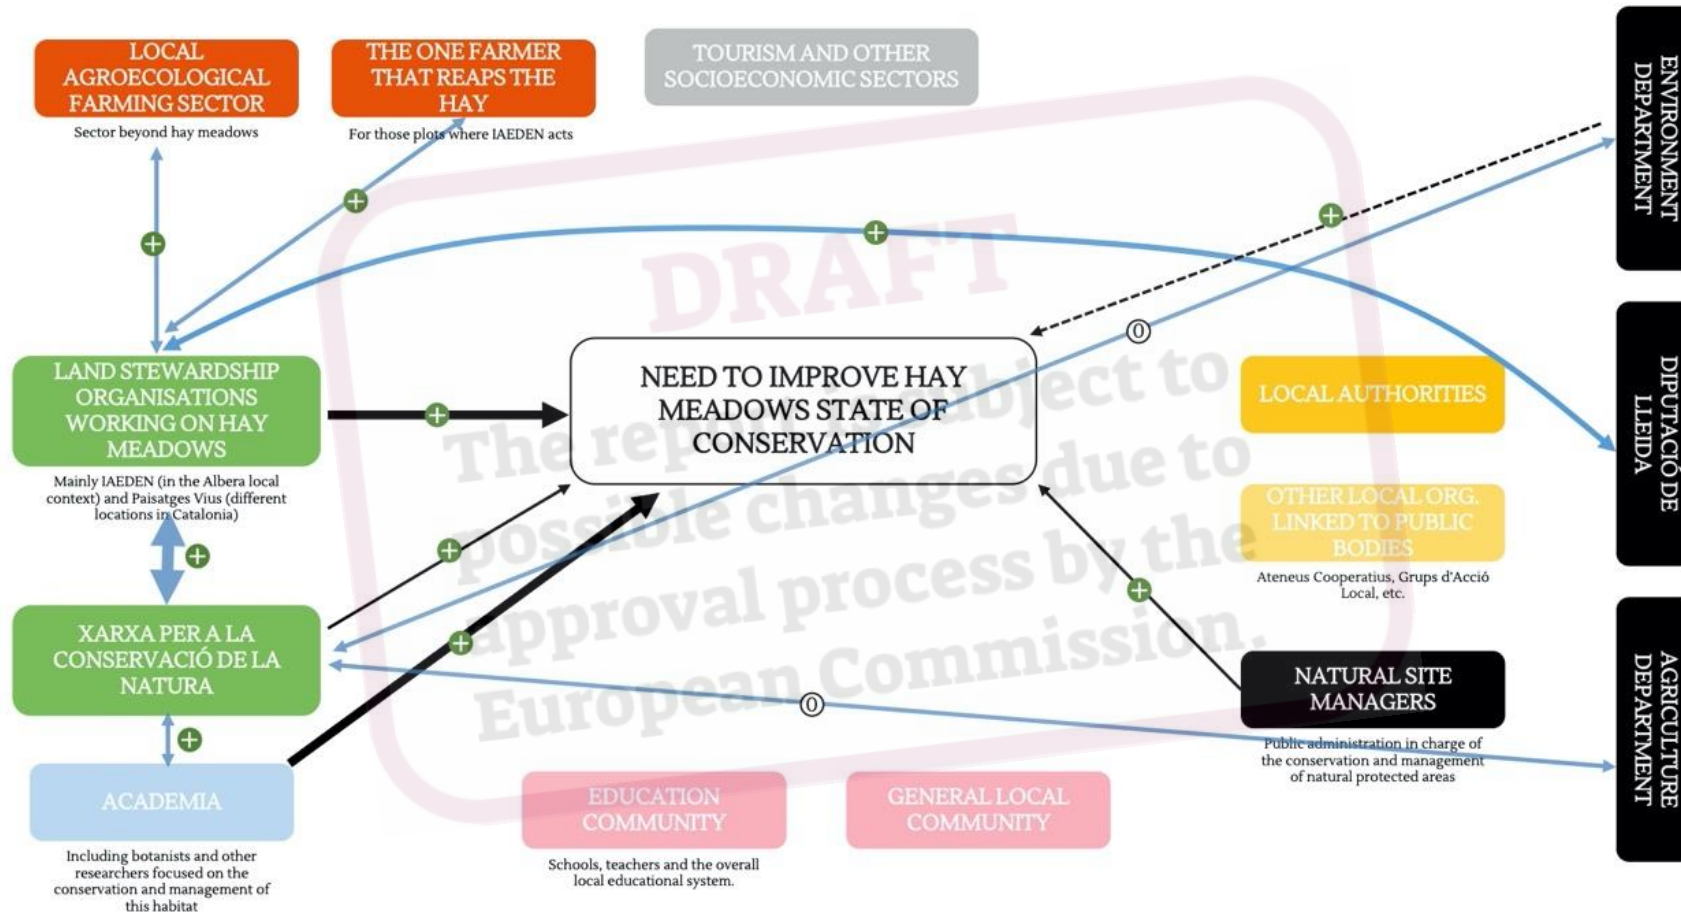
LOCAL AGROECOLOGICAL FARMING SECTOR

Sector beyond hay meadows

THE ONE FARMER THAT REAPS THE HAY

For those plots where IAEDEN acts

TOURISM AND OTHER SOCIOECONOMIC SECTORS

ENVIRONMENT DEPARTMENT

DRAFT

The report is subject to possible changes due to approval process by the European Commission.

LAND STEWARDSHIP ORGANISATIONS WORKING ON HAY MEADOWS

Mainly IAEDEN (in the Albera local context) and Paisatges Vius (different locations in Catalonia)

NEED TO IMPROVE HAY MEADOWS STATE OF CONSERVATION

LOCAL AUTHORITIES

DIPUTACIÓ DE LLEIDA

OTHER LOCAL ORG. LINKED TO PUBLIC BODIES

Ateneus Cooperatius, Grups d'Acció Local, etc.

XARXA PER A LA CONSERVACIÓ DE LA NATURA

NATURAL SITE MANAGERS

Public administration in charge of the conservation and management of natural protected areas

AGRICULTURE DEPARTMENT

ACADEMIA

Including botanists and other researchers focused on the conservation and management of this habitat

EDUCATION COMMUNITY

Schools, teachers and the overall local educational system.

GENERAL LOCAL COMMUNITY

0

0